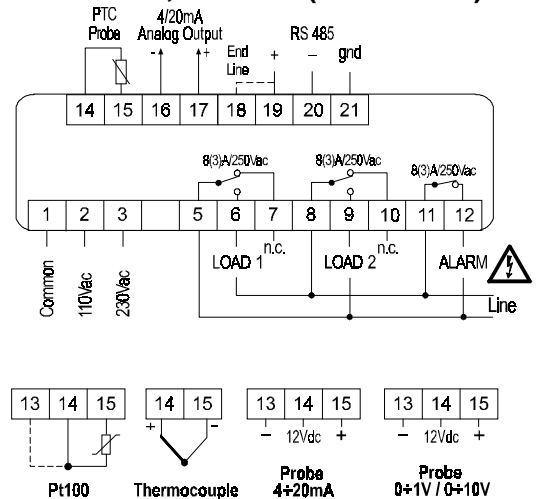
PTC Probe
4/20mA Analog Output
-
+
End Line
+
RS 485
–
gnd

14 15 16 17 18 19 20 21

8(3)A/250Vac
8(3)A/250Vac
8(3)A/250Vac

1 2 3 5 6 7 8 9 10 11 12

Common
110Vac
230Vac
n.c.
LOAD 1
n.c.
LOAD 2
ALARM
Line

13 14 15
Pt100

14 15
+ -
Thermocouple

13 14 15
– 12Vdc +
Probe 4÷20mA

13 14 15
– 12Vdc +
Probe 0÷1V / 0÷10V